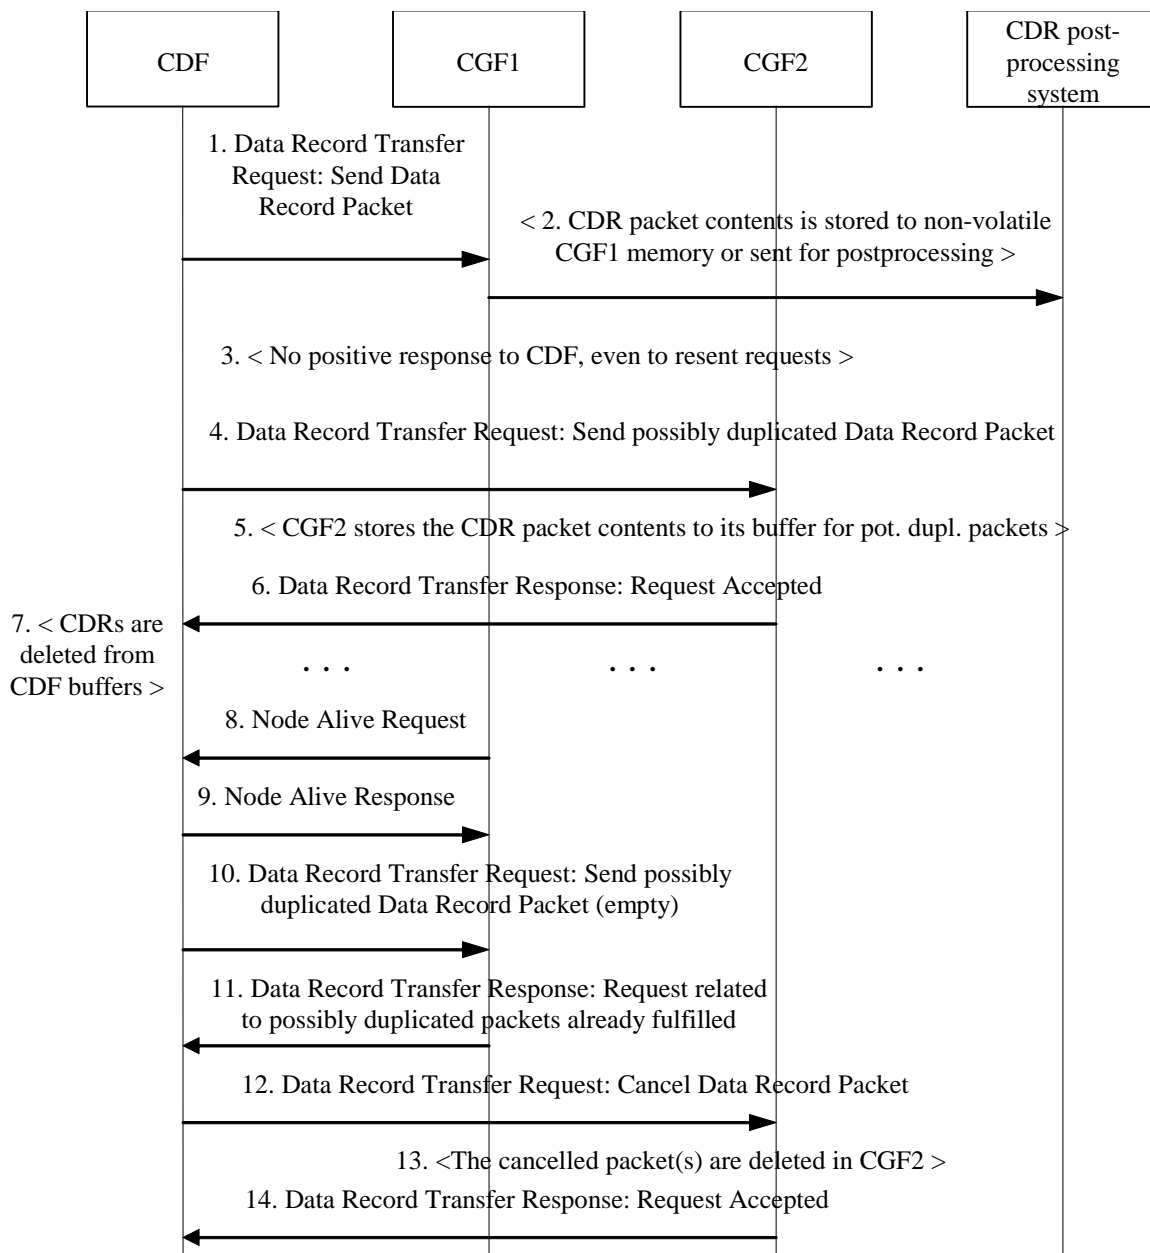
CDF

CGF1

CGF2

CDR post-processing system

1. Data Record Transfer Request: Send Data Record Packet

< 2. CDR packet contents is stored to non-volatile CGF1 memory or sent for postprocessing >

3. < No positive response to CDF, even to resent requests >

4. Data Record Transfer Request: Send possibly duplicated Data Record Packet

5. < CGF2 stores the CDR packet contents to its buffer for pot. dupl. packets >

6. Data Record Transfer Response: Request Accepted

7. < CDRs are deleted from CDF buffers >

. . .

. . .

. . .

8. Node Alive Request

9. Node Alive Response

10. Data Record Transfer Request: Send possibly duplicated Data Record Packet (empty)

11. Data Record Transfer Response: Request related to possibly duplicated packets already fulfilled

12. Data Record Transfer Request: Cancel Data Record Packet

13. <The cancelled packet(s) are deleted in CGF2 >

14. Data Record Transfer Response: Request Accepted